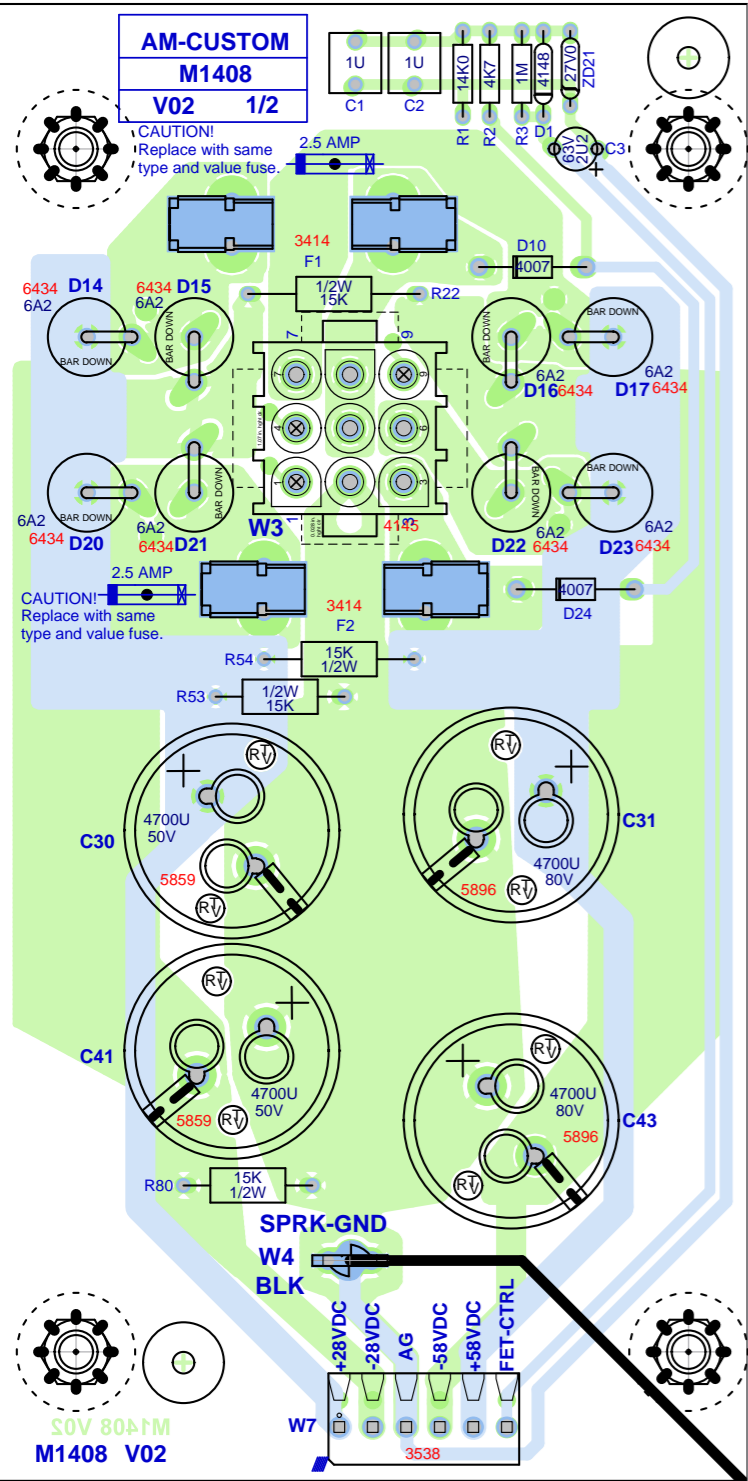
AM-CUSTOM
M1408
V02 1/2

CAUTION!
Replace with same type and value fuse.

2.5 AMP

1U
C1
1U
C2
14K0
R1
4K7
R2
1M
R3
4148
D1
27V0
ZD21
63V
2U2
C3

3414
F1
D10
4007

6434
6A2
D14
6434
6A2
D15
BAR DOWN
BAR DOWN
1/2W
15K
R22
BAR DOWN
BAR DOWN
6A2
D16 6434
6A2
D17 6434

7
9
4
6
1
3

BAR DOWN
BAR DOWN
BAR DOWN
BAR DOWN
6A2
6434
D20
6A2
6434 D21
W3
4145
6A2
D22 6434
6A2
D23 6434

2.5 AMP
CAUTION!
Replace with same type and value fuse.
3414
F2
4007
D24

R54
15K
1/2W
R53
1/2W
15K

C30
4700U
50V
5859
RT
RT
C31
4700U
80V
5896
RT
RT

C41
4700U
50V
5859
RT
RT
C43
4700U
80V
5896
RT
RT

R80
15K
1/2W

SPRK-GND
W4
BLK

+28VDC
-28VDC
AG
-58VDC
+58VDC
FET-CTRL
W7
3538

M1408 V02
M1408 V02